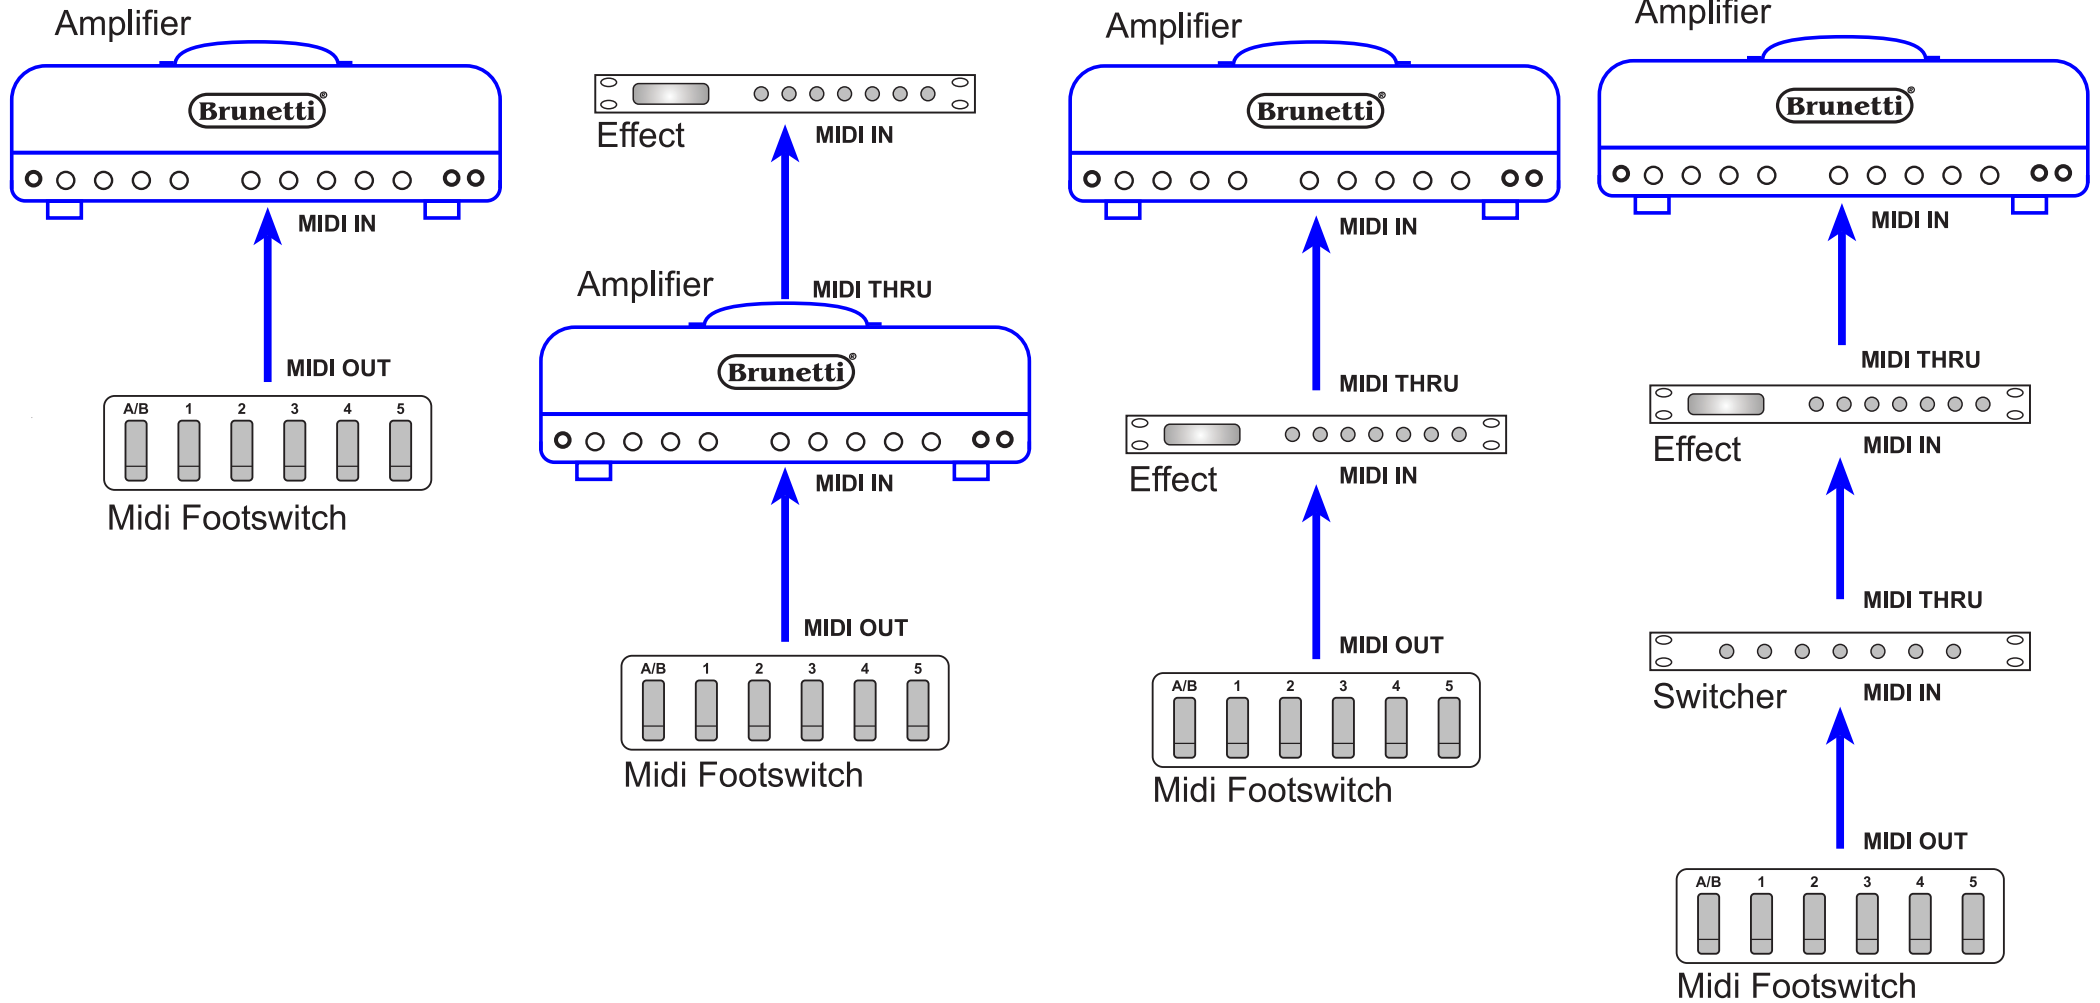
Amplifier

Brunetti®

MIDI IN

MIDI OUT

A/B 1 2 3 4 5

Midi Footswitch

Effect

MIDI IN

MIDI THRU

Amplifier

Brunetti®

MIDI IN

MIDI OUT

A/B 1 2 3 4 5

Midi Footswitch

Amplifier

Brunetti®

MIDI IN

MIDI THRU

Effect

MIDI IN

MIDI OUT

A/B 1 2 3 4 5

Midi Footswitch

Amplifier

Brunetti®

MIDI IN

MIDI THRU

Effect

MIDI IN

MIDI THRU

Switcher

MIDI IN

MIDI OUT

A/B 1 2 3 4 5

Midi Footswitch